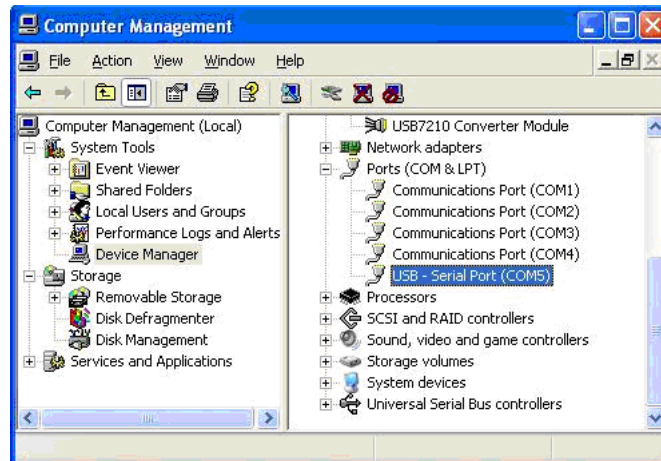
Computer Management

File Action View Window Help

Computer Management (Local)
System Tools
Event Viewer
Shared Folders
Local Users and Groups
Performance Logs and Alerts
Device Manager
Storage
Removable Storage
Disk Defragmenter
Disk Management
Services and Applications

USB7210 Converter Module
Network adapters
Ports (COM & LPT)
Communications Port (COM1)
Communications Port (COM2)
Communications Port (COM3)
Communications Port (COM4)
USB - Serial Port (COM5)
Processors
SCSI and RAID controllers
Sound, video and game controllers
Storage volumes
System devices
Universal Serial Bus controllers